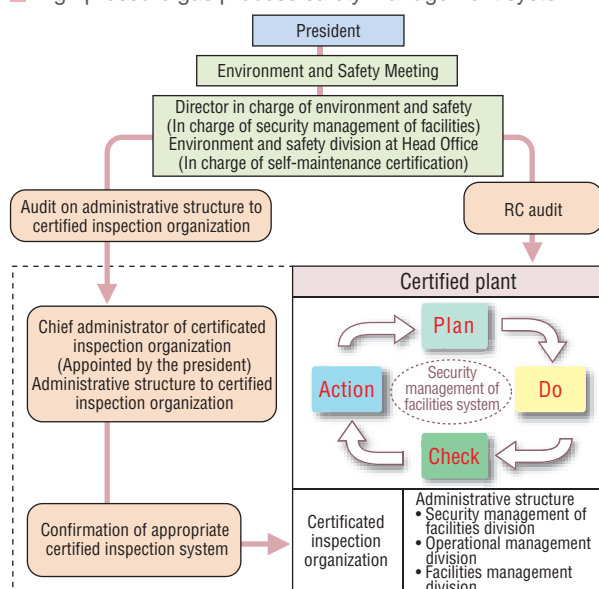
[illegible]

President

Environment and Safety Meeting

Director in charge of environment and safety (In charge of security management of facilities) Environment and safety division at Head Office (In charge of self-maintenance certification)

Audit on administrative structure to certified inspection organization

RC audit

Certified plant

Plan

Do

Check

Action

Security management of facilities system

Chief administrator of certificated inspection organization (Appointed by the president) Administrative structure to certified inspection organization

Confirmation of appropriate certified inspection system

Certificated inspection organization

Administrative structure
• Security management of facilities division
• Operational management division
• Facilities management division